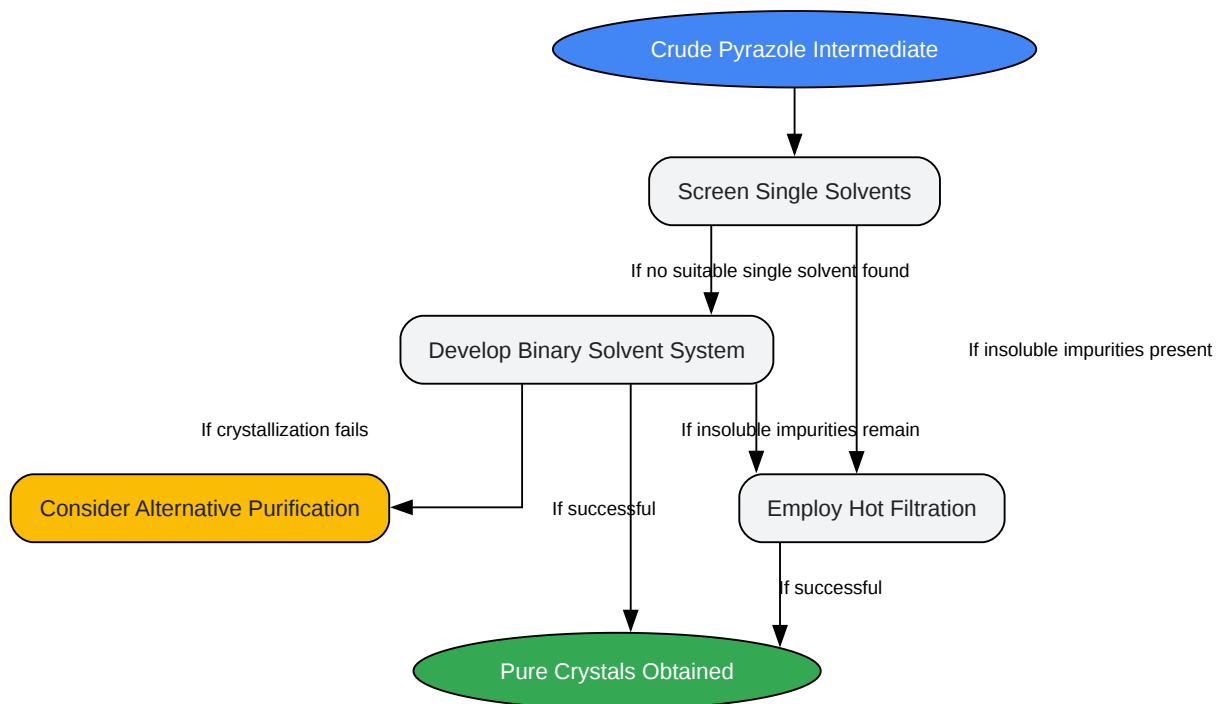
Crude Pyrazole Intermediate

Screen Single Solvents

If no suitable single solvent found

Develop Binary Solvent System

If insoluble impurities present

If crystallization fails

If insoluble impurities remain

Consider Alternative Purification

If successful

Employ Hot Filtration

If successful

Pure Crystals Obtained